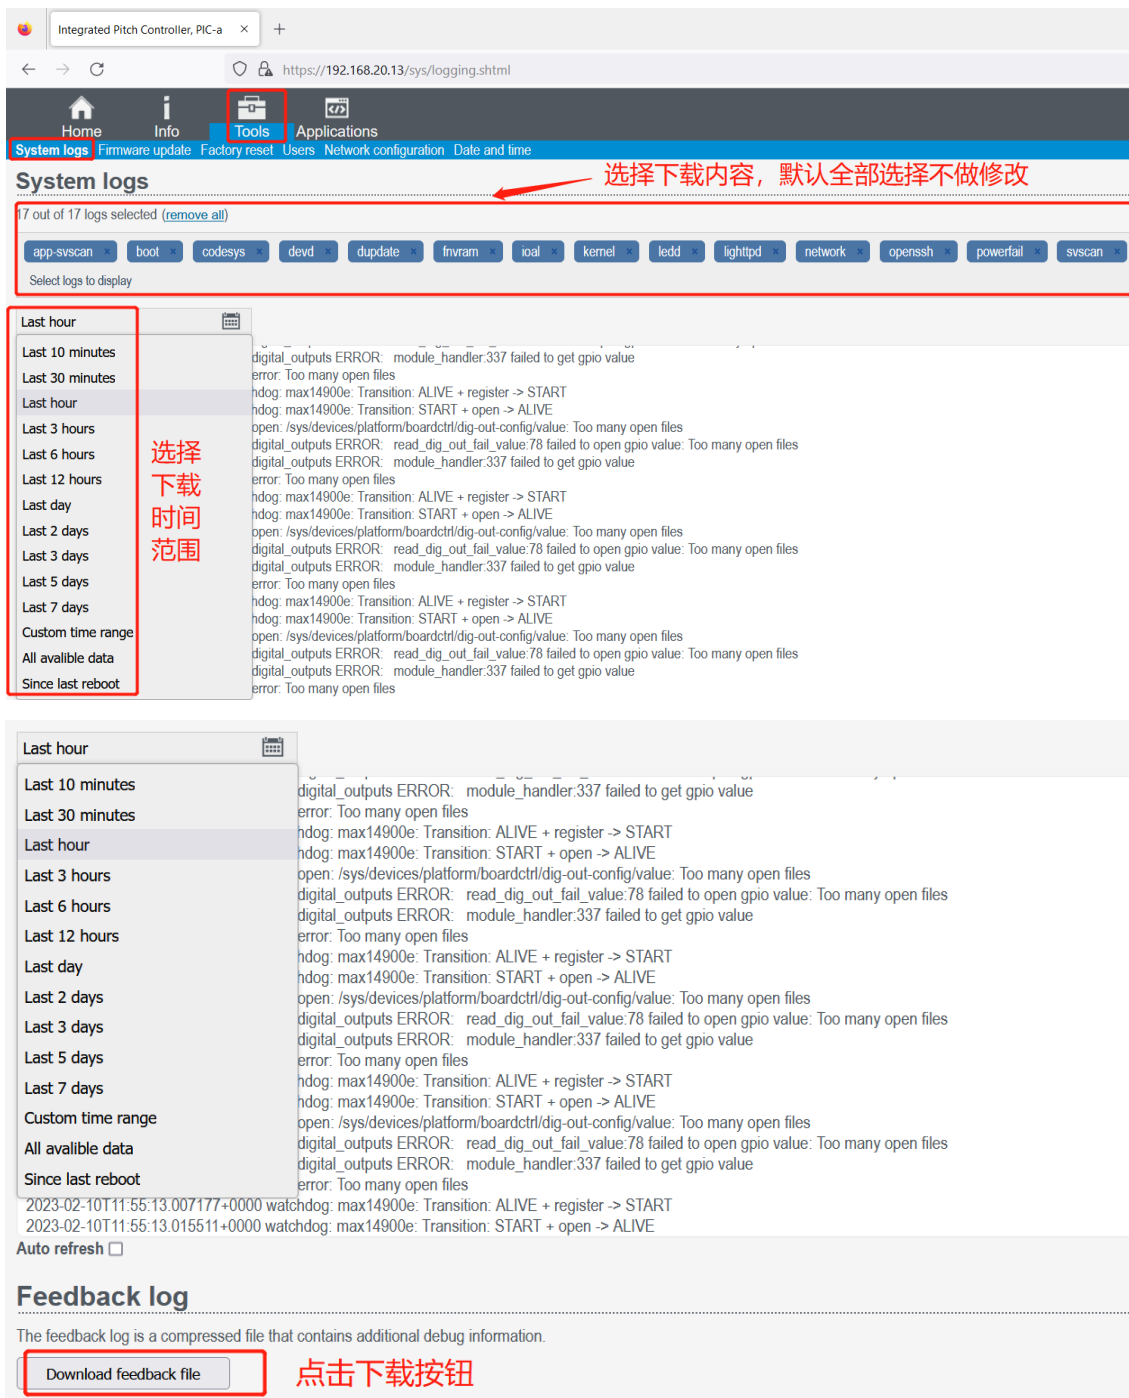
Integrated Pitch Controller, PIC-a ×

https://192.168.20.13/sys/logging.shtml

Home Info Tools Applications

System logs Firmware update Factory reset Users Network configuration Date and time

System logs

选择下载内容，默认全部选择不做修改

17 out of 17 logs selected (remove all)

app-svscan × boot × codesys × devd × dupdate × fnvram × ioal × kernel × ledd × lighttpd × network × openssh × powerfail × svscan ×

Select logs to display

Last hour

Last 10 minutes
Last 30 minutes
Last hour
Last 3 hours
Last 6 hours
Last 12 hours
Last day
Last 2 days
Last 3 days
Last 5 days
Last 7 days
Custom time range
All avalible data
Since last reboot

选择下载时间范围

digital_outputs ERROR: module_handler:337 failed to get gpio value
error: Too many open files
hdog: max14900e: Transition: ALIVE + register -> START
hdog: max14900e: Transition: START + open -> ALIVE
open: /sys/devices/platform/boardctrl/dig-out-config/value: Too many open files
digital_outputs ERROR: read_dig_out_fail_value:78 failed to open gpio value: Too many open files
digital_outputs ERROR: module_handler:337 failed to get gpio value
error: Too many open files
hdog: max14900e: Transition: ALIVE + register -> START
hdog: max14900e: Transition: START + open -> ALIVE
open: /sys/devices/platform/boardctrl/dig-out-config/value: Too many open files
digital_outputs ERROR: read_dig_out_fail_value:78 failed to open gpio value: Too many open files
digital_outputs ERROR: module_handler:337 failed to get gpio value
error: Too many open files
hdog: max14900e: Transition: ALIVE + register -> START
hdog: max14900e: Transition: START + open -> ALIVE
open: /sys/devices/platform/boardctrl/dig-out-config/value: Too many open files
digital_outputs ERROR: read_dig_out_fail_value:78 failed to open gpio value: Too many open files
digital_outputs ERROR: module_handler:337 failed to get gpio value
error: Too many open files

Last hour

Last 10 minutes
Last 30 minutes
Last hour
Last 3 hours
Last 6 hours
Last 12 hours
Last day
Last 2 days
Last 3 days
Last 5 days
Last 7 days
Custom time range
All avalible data
Since last reboot

digital_outputs ERROR: module_handler:337 failed to get gpio value
error: Too many open files
hdog: max14900e: Transition: ALIVE + register -> START
hdog: max14900e: Transition: START + open -> ALIVE
open: /sys/devices/platform/boardctrl/dig-out-config/value: Too many open files
digital_outputs ERROR: read_dig_out_fail_value:78 failed to open gpio value: Too many open files
digital_outputs ERROR: module_handler:337 failed to get gpio value
error: Too many open files
hdog: max14900e: Transition: ALIVE + register -> START
hdog: max14900e: Transition: START + open -> ALIVE
open: /sys/devices/platform/boardctrl/dig-out-config/value: Too many open files
digital_outputs ERROR: read_dig_out_fail_value:78 failed to open gpio value: Too many open files
digital_outputs ERROR: module_handler:337 failed to get gpio value
error: Too many open files
hdog: max14900e: Transition: ALIVE + register -> START
hdog: max14900e: Transition: START + open -> ALIVE
open: /sys/devices/platform/boardctrl/dig-out-config/value: Too many open files
digital_outputs ERROR: read_dig_out_fail_value:78 failed to open gpio value: Too many open files
digital_outputs ERROR: module_handler:337 failed to get gpio value
error: Too many open files
2023-02-10T11:55:13.007177+0000 watchdog: max14900e: Transition: ALIVE + register -> START
2023-02-10T11:55:13.015511+0000 watchdog: max14900e: Transition: START + open -> ALIVE

Auto refresh

Feedback log

The feedback log is a compressed file that contains additional debug information.

Download feedback file

点击下载按钮